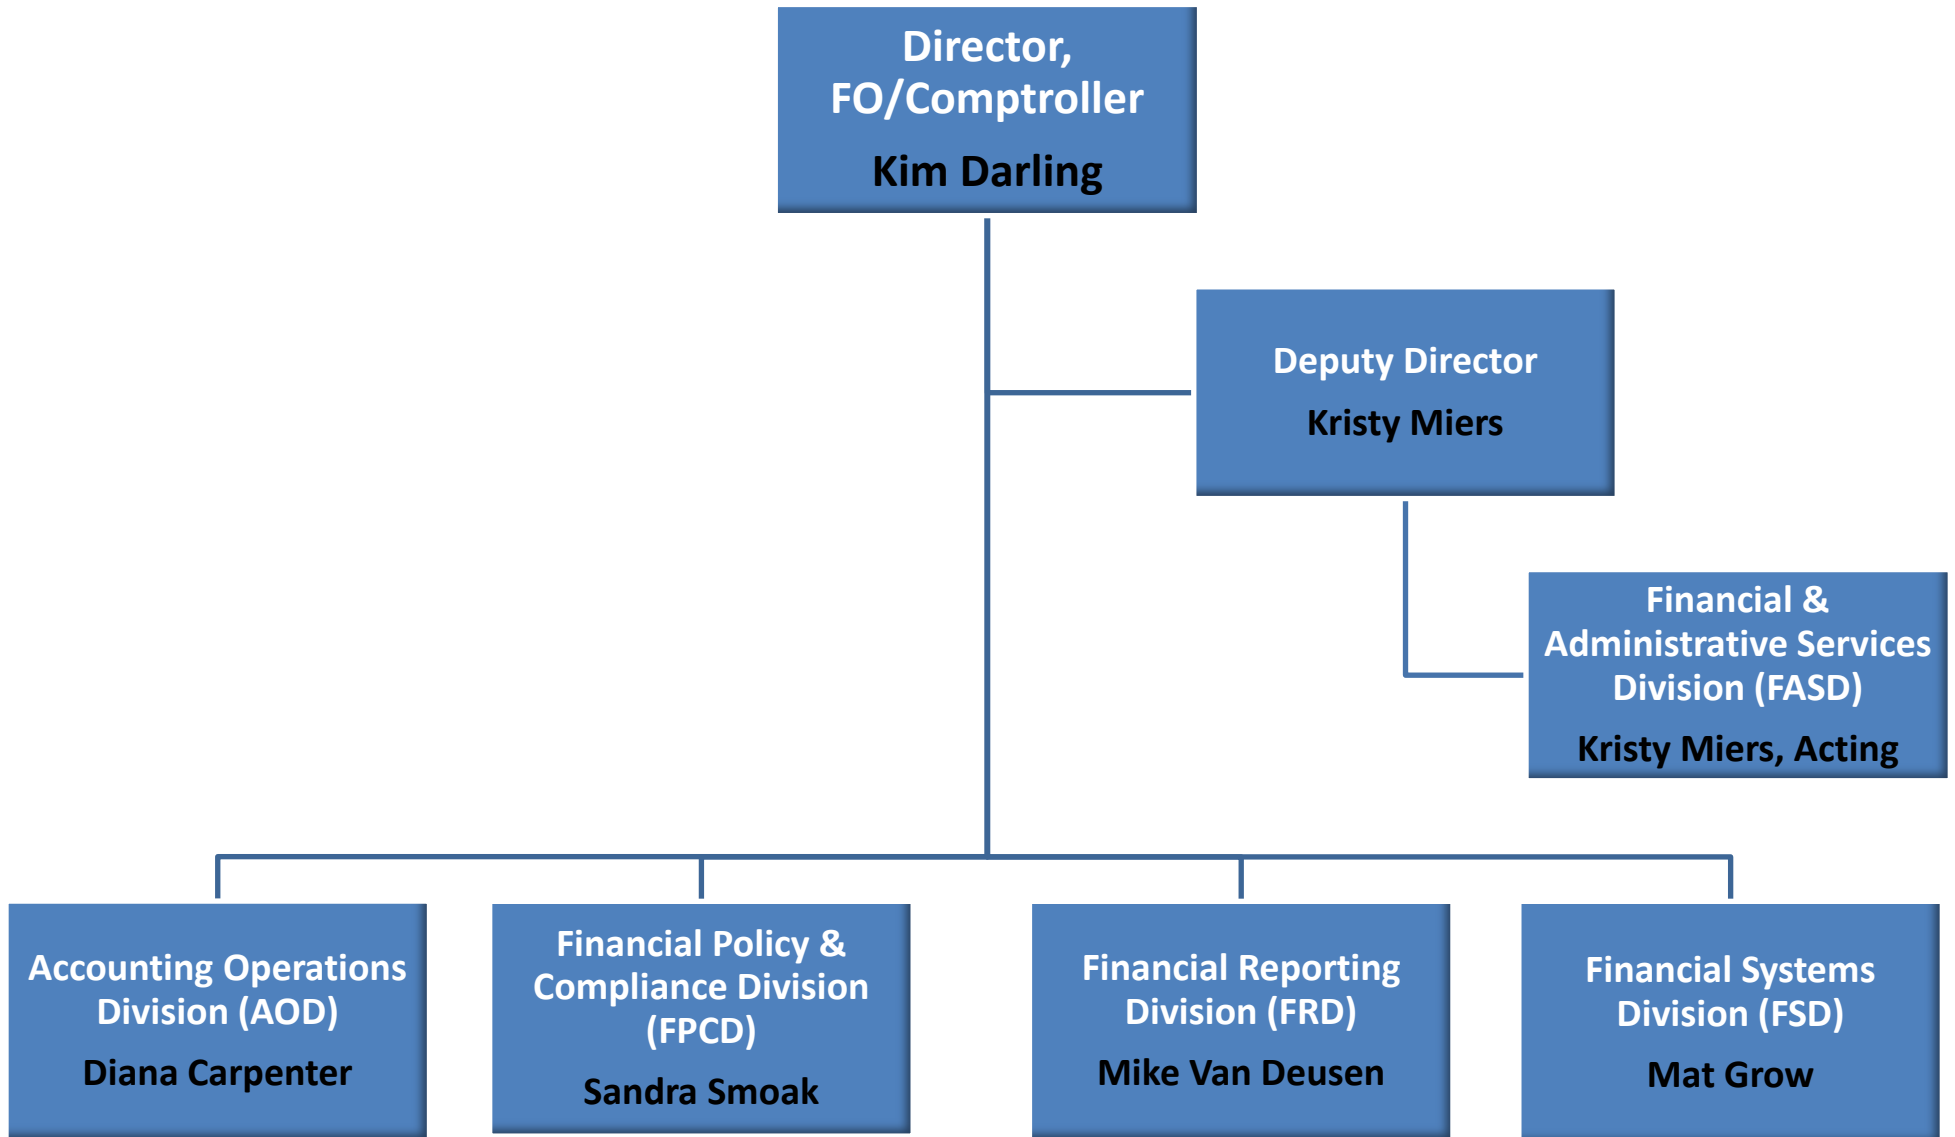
Director, FO/Comptroller

Kim Darling

Deputy Director

Kristy Miers

Financial & Administrative Services Division (FASD)

Kristy Miers, Acting

Accounting Operations Division (AOD)

Diana Carpenter

Financial Policy & Compliance Division (FPCD)

Sandra Smoak

Financial Reporting Division (FRD)

Mike Van Deusen

Financial Systems Division (FSD)

Mat Grow